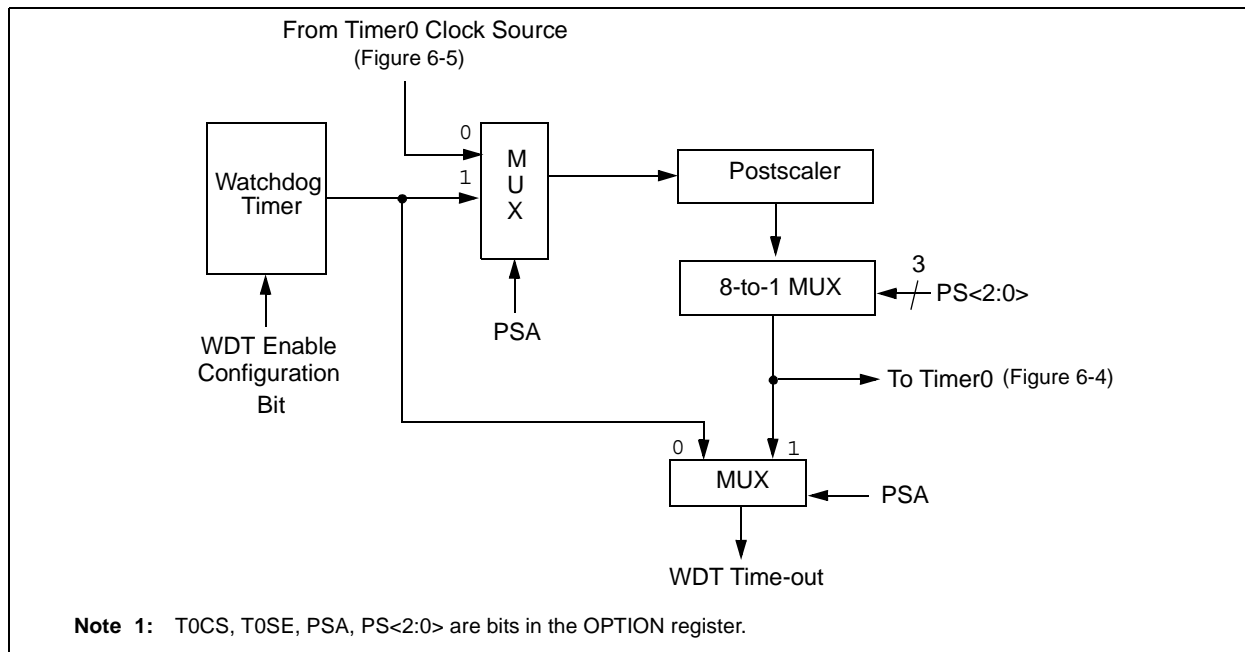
From Timer0 Clock Source
(Figure 6-5)

0
1
M
U
X

Watchdog Timer

Postscaler

8-to-1 MUX

3
PS<2:0>

PSA

WDT Enable Configuration Bit

To Timer0 (Figure 6-4)

0
1
MUX

PSA

WDT Time-out

**Note 1:** T0CS, T0SE, PSA, PS<2:0> are bits in the OPTION register.